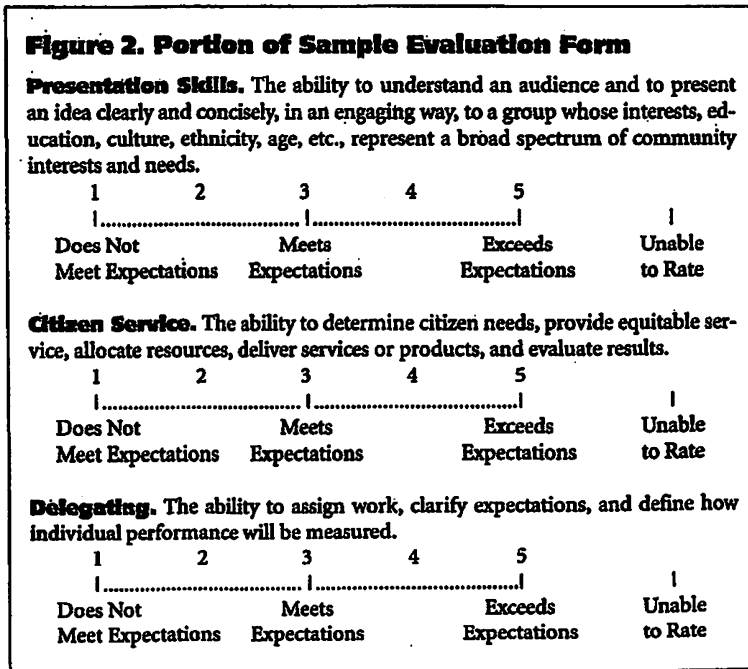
Figure 2. Portion of Sample Evaluation Form

Presentation Skills. The ability to understand an audience and to present an idea clearly and concisely, in an engaging way, to a group whose interests, education, culture, ethnicity, age, etc., represent a broad spectrum of community interests and needs.

1 2 3 4 5

Does Not Meet Expectations | Meets Expectations | Exceeds Expectations | Unable to Rate

Citizen Service. The ability to determine citizen needs, provide equitable service, allocate resources, deliver services or products, and evaluate results.

1 2 3 4 5

Does Not Meet Expectations | Meets Expectations | Exceeds Expectations | Unable to Rate

Delegating. The ability to assign work, clarify expectations, and define how individual performance will be measured.

1 2 3 4 5

Does Not Meet Expectations | Meets Expectations | Exceeds Expectations | Unable to Rate